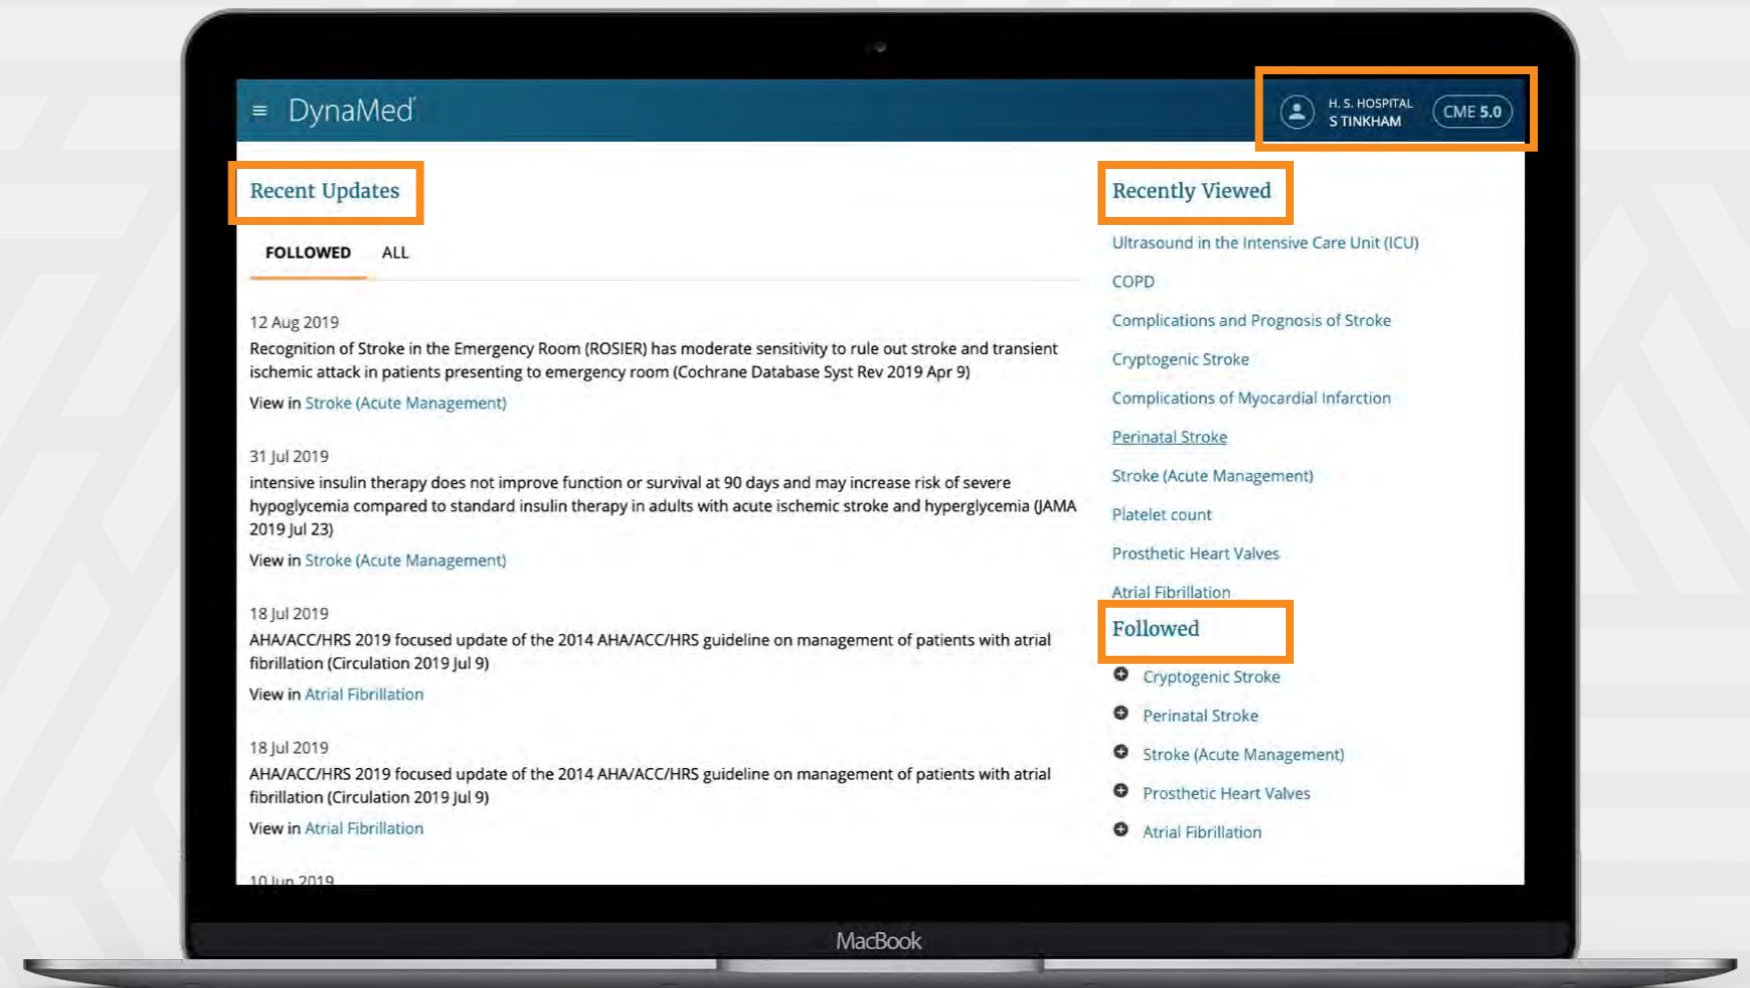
DynaMed

H. S. HOSPITAL
S TINKHAM

CME 5.0

Recent Updates

FOLLOWED ALL

12 Aug 2019
Recognition of Stroke in the Emergency Room (ROSIER) has moderate sensitivity to rule out stroke and transient ischemic attack in patients presenting to emergency room (Cochrane Database Syst Rev 2019 Apr 9)
View in Stroke (Acute Management)

31 Jul 2019
intensive insulin therapy does not improve function or survival at 90 days and may increase risk of severe hypoglycemia compared to standard insulin therapy in adults with acute ischemic stroke and hyperglycemia (JAMA 2019 Jul 23)
View in Stroke (Acute Management)

18 Jul 2019
AHA/ACC/HRS 2019 focused update of the 2014 AHA/ACC/HRS guideline on management of patients with atrial fibrillation (Circulation 2019 Jul 9)
View in Atrial Fibrillation

18 Jul 2019
AHA/ACC/HRS 2019 focused update of the 2014 AHA/ACC/HRS guideline on management of patients with atrial fibrillation (Circulation 2019 Jul 9)
View in Atrial Fibrillation

10 Jun 2019

Recently Viewed

Ultrasound in the Intensive Care Unit (ICU)
COPD
Complications and Prognosis of Stroke
Cryptogenic Stroke
Complications of Myocardial Infarction
Perinatal Stroke
Stroke (Acute Management)
Platelet count
Prosthetic Heart Valves
Atrial Fibrillation

Followed

Cryptogenic Stroke
Perinatal Stroke
Stroke (Acute Management)
Prosthetic Heart Valves
Atrial Fibrillation

MacBook